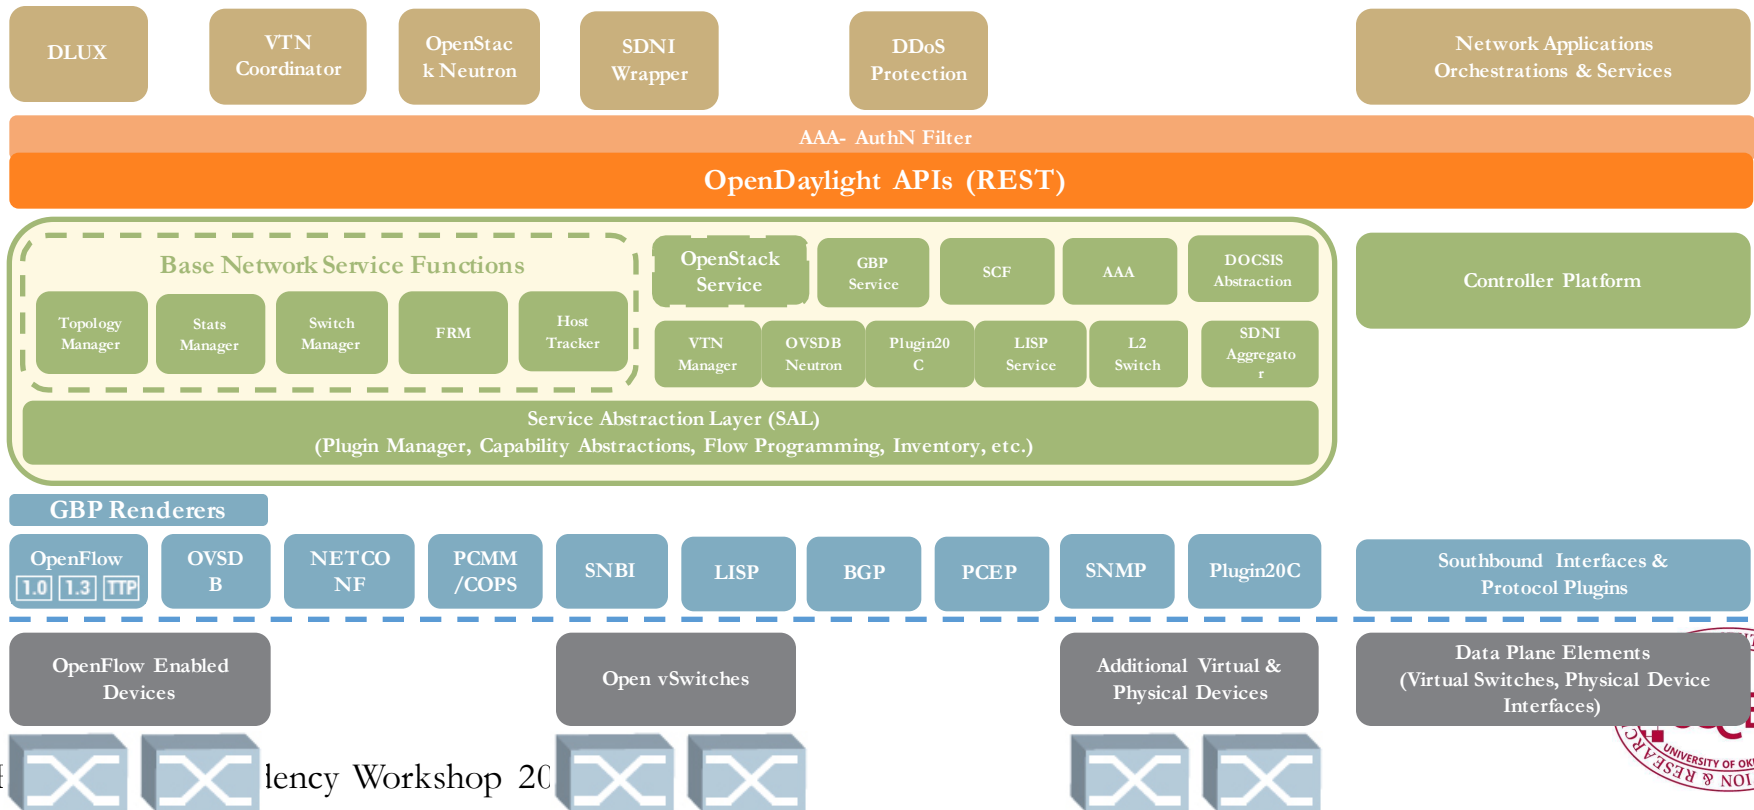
DLUX

VTN Coordinator

OpenStack Neutron

SDNI Wrapper

DDoS Protection

Network Applications Orchestrations & Services

AAA- AuthN Filter

OpenDaylight APIs (REST)

Base Network Service Functions

Topology Manager

Stats Manager

Switch Manager

FRM

Host Tracker

OpenStack Service

GBP Service

SCF

AAA

DOCSIS Abstraction

VTN Manager

OVSDB Neutron

Plugin20C

LISP Service

L2 Switch

SDNI Aggregator

Service Abstraction Layer (SAL)
(Plugin Manager, Capability Abstractions, Flow Programming, Inventory, etc.)

Controller Platform

GBP Renderers

OpenFlow
1.0 1.3 TTP

OVSDB

NETCONF

PCMM /COPS

SNBI

LISP

BGP

PCEP

SNMP

Plugin20C

Southbound Interfaces & Protocol Plugins

OpenFlow Enabled Devices

Open vSwitches

Additional Virtual & Physical Devices

Data Plane Elements (Virtual Switches, Physical Device Interfaces)

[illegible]lency Workshop 20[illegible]

UNIVERSITY OF OK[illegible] RESEARC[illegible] & NOI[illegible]